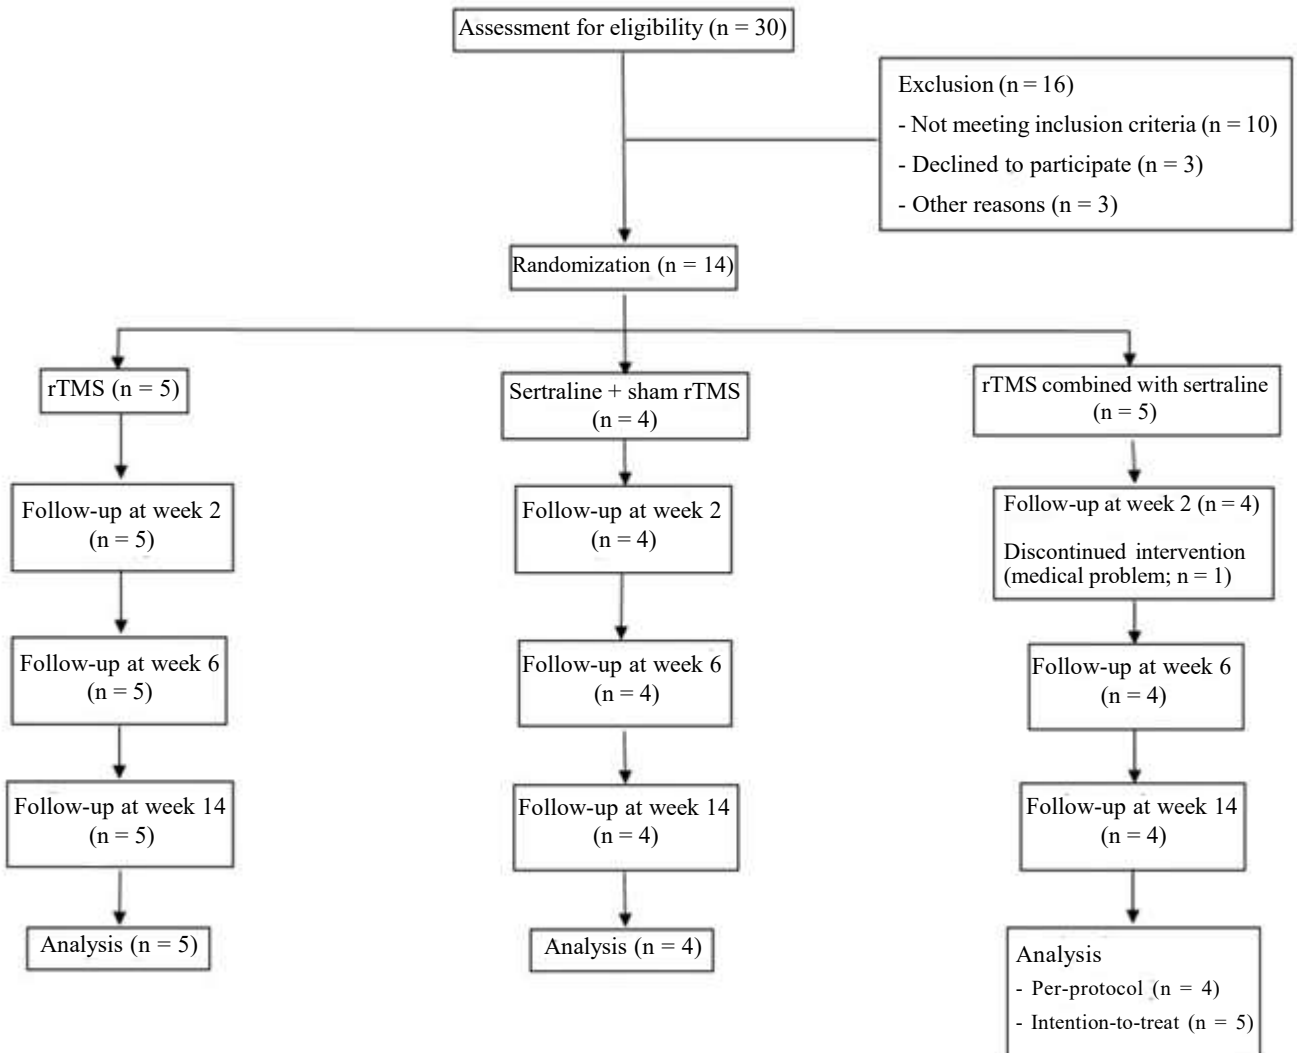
Assessment for eligibility (n = 30)

Exclusion (n = 16)
- Not meeting inclusion criteria (n = 10)
- Declined to participate (n = 3)
- Other reasons (n = 3)

Randomization (n = 14)

rTMS (n = 5)

Follow-up at week 2 (n = 5)

Follow-up at week 6 (n = 5)

Follow-up at week 14 (n = 5)

Analysis (n = 5)

Sertraline + sham rTMS (n = 4)

Follow-up at week 2 (n = 4)

Follow-up at week 6 (n = 4)

Follow-up at week 14 (n = 4)

Analysis (n = 4)

rTMS combined with sertraline (n = 5)

Follow-up at week 2 (n = 4)
Discontinued intervention (medical problem; n = 1)

Follow-up at week 6 (n = 4)

Follow-up at week 14 (n = 4)

Analysis
- Per-protocol (n = 4)
- Intention-to-treat (n = 5)